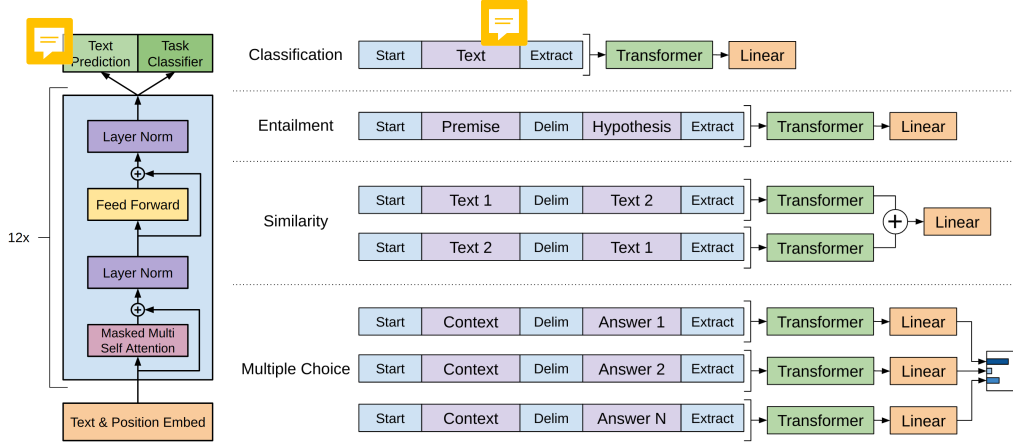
Text Prediction | Task Classifier

Layer Norm

Feed Forward

Layer Norm

Masked Multi Self Attention

12x

Text & Position Embed

Classification
Start | Text | Extract → Transformer → Linear

Entailment
Start | Premise | Delim | Hypothesis | Extract → Transformer → Linear

Similarity
Start | Text 1 | Delim | Text 2 | Extract → Transformer
Start | Text 2 | Delim | Text 1 | Extract → Transformer
Linear

Multiple Choice
Start | Context | Delim | Answer 1 | Extract → Transformer → Linear
Start | Context | Delim | Answer 2 | Extract → Transformer → Linear
Start | Context | Delim | Answer N | Extract → Transformer → Linear